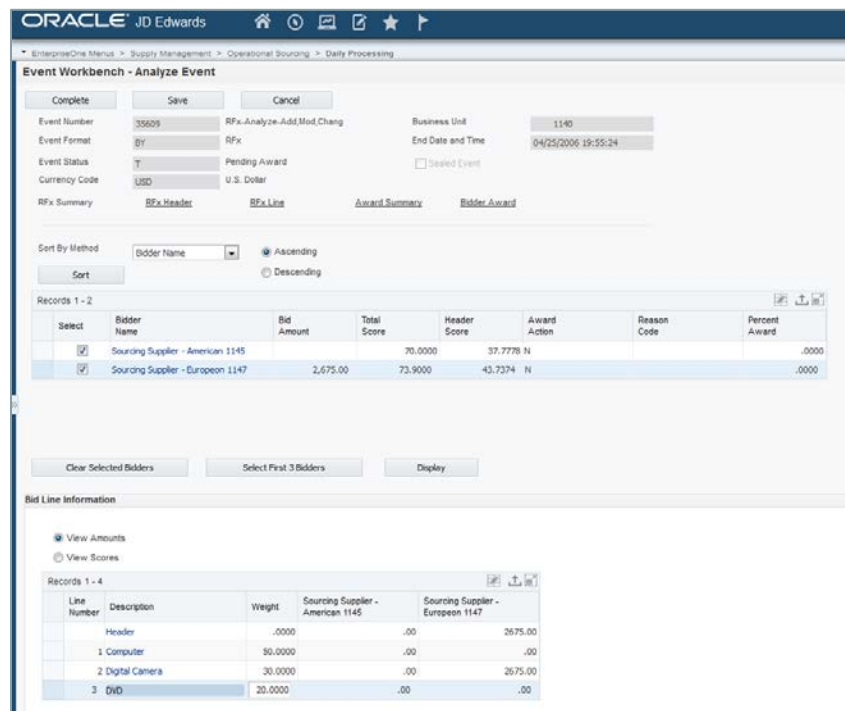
ORACLE JD Edwards

EnterpriseOne Menus > Supply Management > Operational Sourcing > Daily Processing

Event Workbench - Analyze Event

Complete Save Cancel

Event Number 35609 RFx-Analyze-Add,Mod,Chang
Business Unit 1140
Event Format BY RFx
End Date and Time 04/25/2006 19:55:24
Event Status T Pending Award
Sealed Event
Currency Code USD U.S. Dollar

RFx Summary RFx Header RFx Line Award Summary Bidder Award

Sort By Method Bidder Name
Ascending
Descending
Sort

Records 1 - 2

| Select | Bidder Name | Bid Amount | Total Score | Header Score | Award Action | Reason Code | Percent Award |
|---|---|---|---|---|---|---|---|
| ☑ | Sourcing Supplier - American 1145 | | 70.0000 | 37.7778 | N | | .0000 |
| ☑ | Sourcing Supplier - Europeon 1147 | 2,675.00 | 73.9000 | 43.7374 | N | | .0000 |

Clear Selected Bidders Select First 3 Bidders Display

Bid Line Information

View Amounts
View Scores

Records 1 - 4

| Line Number | Description | Weight | Sourcing Supplier - American 1145 | Sourcing Supplier - Europeon 1147 |
|---|---|---|---|---|
| | Header | .0000 | .00 | 2675.00 |
| 1 | Computer | 50.0000 | .00 | .00 |
| 2 | Digital Camera | 30.0000 | .00 | 2675.00 |
| 3 | DVD | 20.0000 | .00 | .00 |